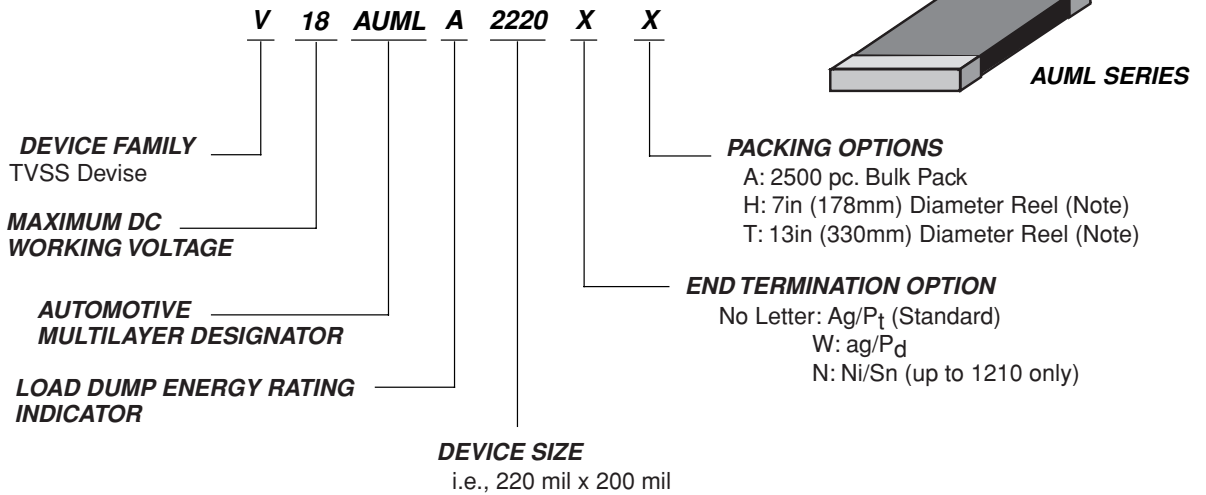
V 18 AUML A 2220 X X

AUML SERIES

DEVICE FAMILY
TVSS Devise

MAXIMUM DC WORKING VOLTAGE

AUTOMOTIVE MULTILAYER DESIGNATOR

LOAD DUMP ENERGY RATING INDICATOR

DEVICE SIZE
i.e., 220 mil x 200 mil

PACKING OPTIONS
A: 2500 pc. Bulk Pack
H: 7in (178mm) Diameter Reel (Note)
T: 13in (330mm) Diameter Reel (Note)

END TERMINATION OPTION
No Letter: Ag/P$_t$ (Standard)
W: ag/P$_d$
N: Ni/Sn (up to 1210 only)